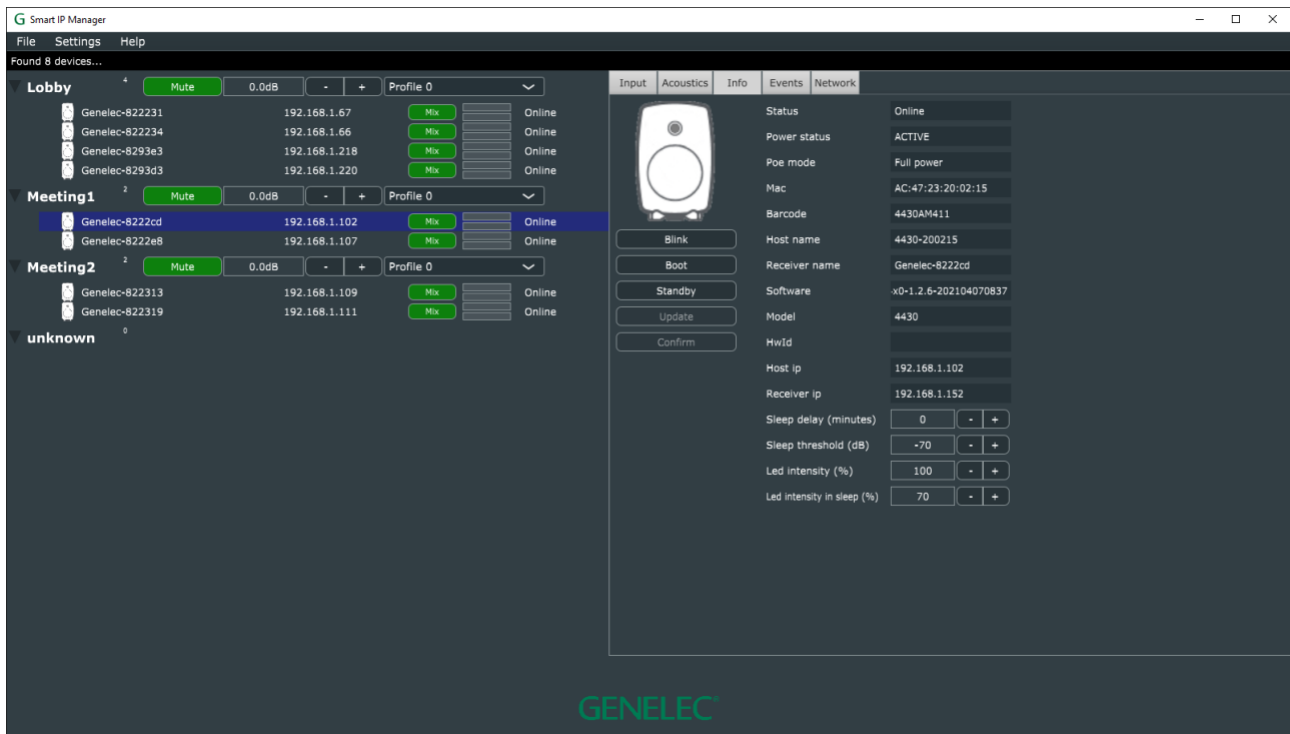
G Smart IP Manager

File Settings Help

Found 8 devices...

Lobby 4 Mute 0.0dB - + Profile 0

Genelec-822231 192.168.1.67 Mix Online
Genelec-822234 192.168.1.66 Mix Online
Genelec-8293e3 192.168.1.218 Mix Online
Genelec-8293d3 192.168.1.220 Mix Online

Meeting1 2 Mute 0.0dB - + Profile 0

Genelec-8222cd 192.168.1.102 Mix Online
Genelec-8222e8 192.168.1.107 Mix Online

Meeting2 2 Mute 0.0dB - + Profile 0

Genelec-822313 192.168.1.109 Mix Online
Genelec-822319 192.168.1.111 Mix Online

unknown 0

Input Acoustics Info Events Network

Blink
Boot
Standby
Update
Confirm

| | |
|---|---|
| Status | Online |
| Power status | ACTIVE |
| Poe mode | Full power |
| Mac | AC:47:23:20:02:15 |
| Barcode | 4430AM411 |
| Host name | 4430-200215 |
| Receiver name | Genelec-8222cd |
| Software | x0-1.2.6-202104070837 |
| Model | 4430 |
| HwId | |
| Host ip | 192.168.1.102 |
| Receiver ip | 192.168.1.152 |
| Sleep delay (minutes) | 0 - + |
| Sleep threshold (dB) | -70 - + |
| Led intensity (%) | 100 - + |
| Led intensity in sleep (%) | 70 - + |

GENELEC®